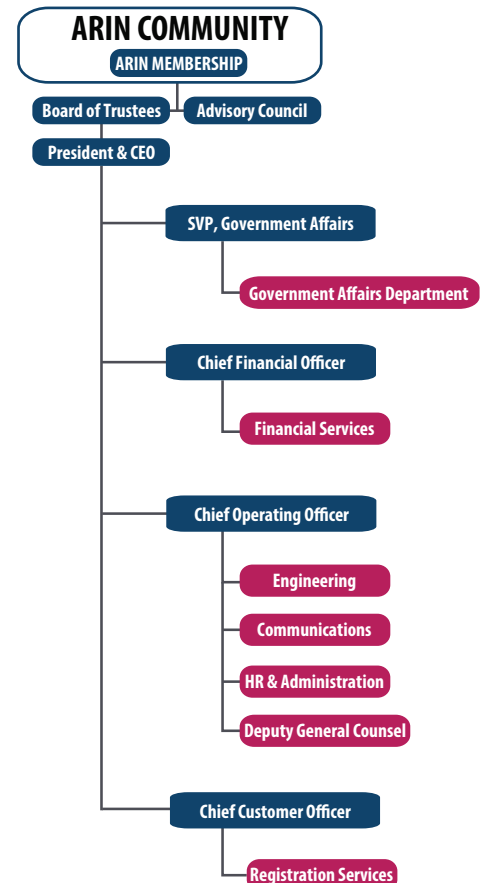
ARIN COMMUNITY
ARIN MEMBERSHIP

Board of Trustees
Advisory Council

President & CEO

SVP, Government Affairs
Government Affairs Department

Chief Financial Officer
Financial Services

Chief Operating Officer
Engineering
Communications
HR & Administration
Deputy General Counsel

Chief Customer Officer
Registration Services